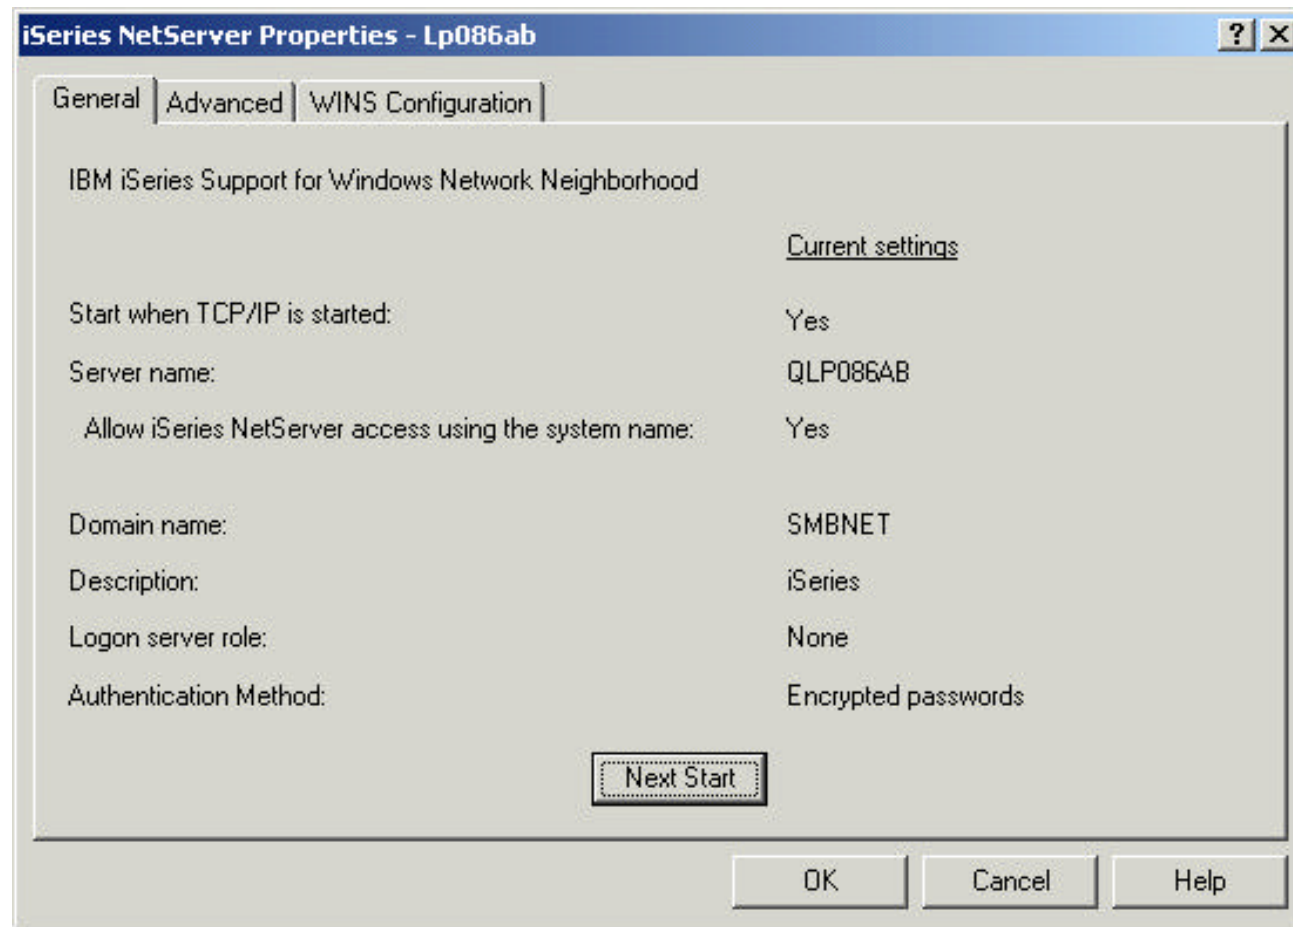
iSeries NetServer Properties - Lp086ab

?
X

General | Advanced | WINS Configuration

IBM iSeries Support for Windows Network Neighborhood

Current settings

Start when TCP/IP is started: Yes

Server name: QLP086AB

Allow iSeries NetServer access using the system name: Yes

Domain name: SMBNET

Description: iSeries

Logon server role: None

Authentication Method: Encrypted passwords

Next Start

OK
Cancel
Help